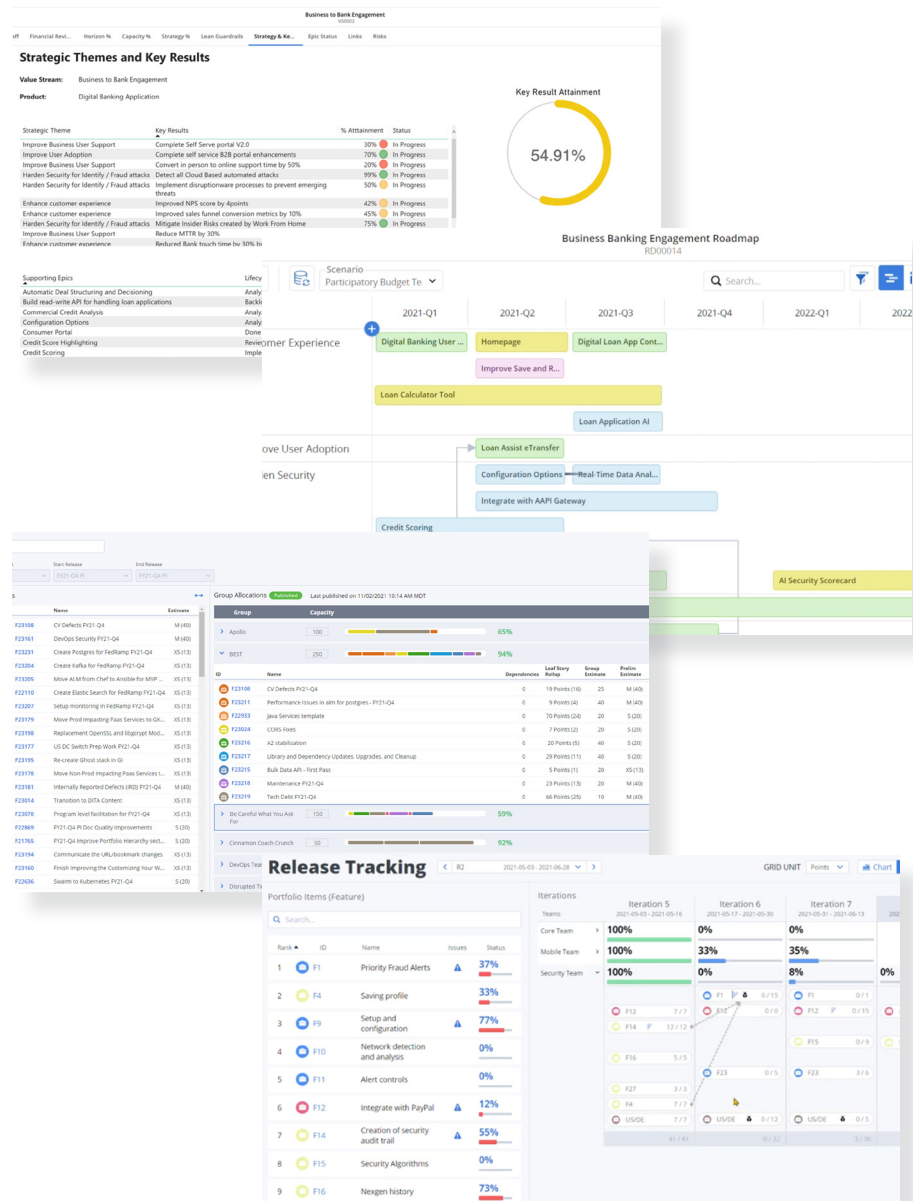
Business to Bank Engagement
VS0002

ff Financial Revi... Horizon % Capacity % Strategy % Lean Guardrails Strategy & Ke... Epic Status Links Risks

Strategic Themes and Key Results

Value Stream: Business to Bank Engagement

Product: Digital Banking Application

| Strategic Theme | Key Results | % Attainment | Status |
|---|---|---|---|
| Improve Business User Support | Complete Self Serve portal V2.0 | 30% | In Progress |
| Improve User Adoption | Complete self service B2B portal enhancements | 70% | In Progress |
| Improve Business User Support | Convert in person to online support time by 50% | 20% | In Progress |
| Harden Security for Identify / Fraud attacks | Detect all Cloud Based automated attacks | 99% | In Progress |
| Harden Security for Identify / Fraud attacks | Implement disruptionware processes to prevent emerging threats | 50% | In Progress |
| Enhance customer experience | Improved NPS score by 4points | 42% | In Progress |
| Enhance customer experience | Improved sales funnel conversion metrics by 10% | 45% | In Progress |
| Harden Security for Identify / Fraud attacks | Mitigate Insider Risks created by Work From Home | 75% | In Progress |
| Improve Business User Support | Reduce MTTR by 30% | | |
| Enhance customer experience | Reduced Bank touch time by 30% b | | |

Key Result Attainment
54.91%

| Supporting Epics | Lifecy |
|---|---|
| Automatic Deal Structuring and Decisioning | Analy |
| Build read-write API for handling loan applications | Backl |
| Commercial Credit Analysis | Analy |
| Configuration Options | Analy |
| Consumer Portal | Done |
| Credit Score Highlighting | Reviel |
| Credit Scoring | Imple |

Business Banking Engagement Roadmap
RD00014

Scenario
Participatory Budget Te

Search...

2021-Q1 2021-Q2 2021-Q3 2021-Q4 2022-Q1 2022

omer Experience
Digital Banking User ... Homepage Digital Loan App Cont...
Improve Save and R...
Loan Calculator Tool
Loan Application AI
ove User Adoption
Loan Assist eTransfer
en Security
Configuration Options Real-Time Data Anal...
Integrate with AAPI Gateway
Credit Scoring
AI Security Scorecard

Start Release End Release
FY21-Q4 PI FY21-Q4 PI

| ID | Name | Estimate |
|---|---|---|
| F23108 | CV Defects FY21-Q4 | M (40) |
| F23161 | DevOps Security FY21-Q4 | M (40) |
| F23231 | Create Postgres for FedRamp FY21-Q4 | XS (13) |
| F23204 | Create Kafka for FedRamp FY21-Q4 | XS (13) |
| F23205 | Move ALM from Chef to Ansible for MVP ... | XS (13) |
| F22110 | Create Elastic Search for FedRamp FY21-Q4 | XS (13) |
| F23207 | Setup monitoring in FedRamp FY21-Q4 | XS (13) |
| F23179 | Move Prod Impacting Paas Services to GK... | XS (13) |
| F23198 | Replacement OpenSSL and libgcrypt Mod... | XS (13) |
| F23177 | US DC Switch Prep Work FY21-Q4 | XS (13) |
| F23195 | Re-create Ghost slack in GI | XS (13) |
| F23178 | Move Non Prod Impacting Paas Services t... | XS (13) |
| F23181 | Internally Reported Defects (IRD) FY21-Q4 | M (40) |
| F23014 | Transition to DITA Content | XS (13) |
| F23078 | Program level facilitation for FY21-Q4 | XS (13) |
| F22869 | FY21-Q4 PI Doc Quality improvements | S (20) |
| F21765 | FY21-Q4 Improve Portfolio Hierarchy sect... | S (20) |
| F23194 | Communicate the URL/bookmark changes | XS (13) |
| F23160 | Finish Improving the Customizing Your W... | XS (13) |
| F23263 | Swarm to Kubernetes FY21-Q4 | S (20) |

Group Allocations Published Last published on 11/02/2021 10:14 AM MDT

| Group | Capacity | |
|---|---|---|
| Apollo | 100 | 65% |
| BEST | 250 | 94% |

| ID | Name | Dependencies | Leaf Story Rollup | Group Estimate | Prelim Estimate |
|---|---|---|---|---|---|
| F23108 | CV Defects FY21-Q4 | 0 | 19 Points (16) | 25 | M (40) |
| F23211 | Performance issues in alm for postgres - FY21-Q4 | 0 | 9 Points (4) | 40 | M (40) |
| F22933 | Java Services template | 0 | 70 Points (24) | 20 | S (20) |
| F23024 | CORS Fixes | 0 | 7 Points (2) | 20 | S (20) |
| F23216 | A2 stabilization | 0 | 20 Points (5) | 40 | S (20) |
| F23217 | Library and Dependency Updates, Upgrades, and Cleanup | 0 | 29 Points (11) | 40 | S (20) |
| F23215 | Bulk Data API - First Pass | 0 | 5 Points (1) | 20 | XS (13) |
| F23218 | Maintenance FY21-Q4 | 0 | 23 Points (13) | 20 | M (40) |
| F23219 | Tech Debt FY21-Q4 | 0 | 66 Points (25) | 10 | M (40) |

Be Careful What You Ask For 150 59%
Cinnamon Coach Crunch 50 92%
DevOps Tea
Disrupted Tr

Release Tracking R2 2021-05-03 - 2021-06-28 GRID UNIT Points Chart

Portfolio Items (Feature)
Search...

| Rank | ID | Name | Issues | Status |
|---|---|---|---|---|
| 1 | F1 | Priority Fraud Alerts | | 37% |
| 2 | F4 | Saving profile | | 33% |
| 3 | F9 | Setup and configuration | | 77% |
| 4 | F10 | Network detection and analysis | | 0% |
| 5 | F11 | Alert controls | | 0% |
| 6 | F12 | Integrate with PayPal | | 12% |
| 7 | F14 | Creation of security audit trail | | 55% |
| 8 | F15 | Security Algorithms | | 0% |
| 9 | F16 | Nexgen history | | 73% |

Iterations
| Teams | Iteration 5 2021-05-03 - 2021-05-16 | Iteration 6 2021-05-17 - 2021-05-30 | Iteration 7 2021-05-31 - 2021-06-13 | 202 |
|---|---|---|---|---|
| Core Team | 100% | 0% | 0% | |
| Mobile Team | 100% | 33% | 35% | |
| Security Team | 100% | 0% | 8% | 0% |

F1 0/15 F1 0/1
F12 7/7 F12 0/0 F12 0/15
F14 12/12
F15 0/9
F16 5/5
F23 0/5 F23 3/6
F27 3/3
F4 7/7
US/DE 7/7 US/DE US/DE 0/5
41/41 0/32 3/36